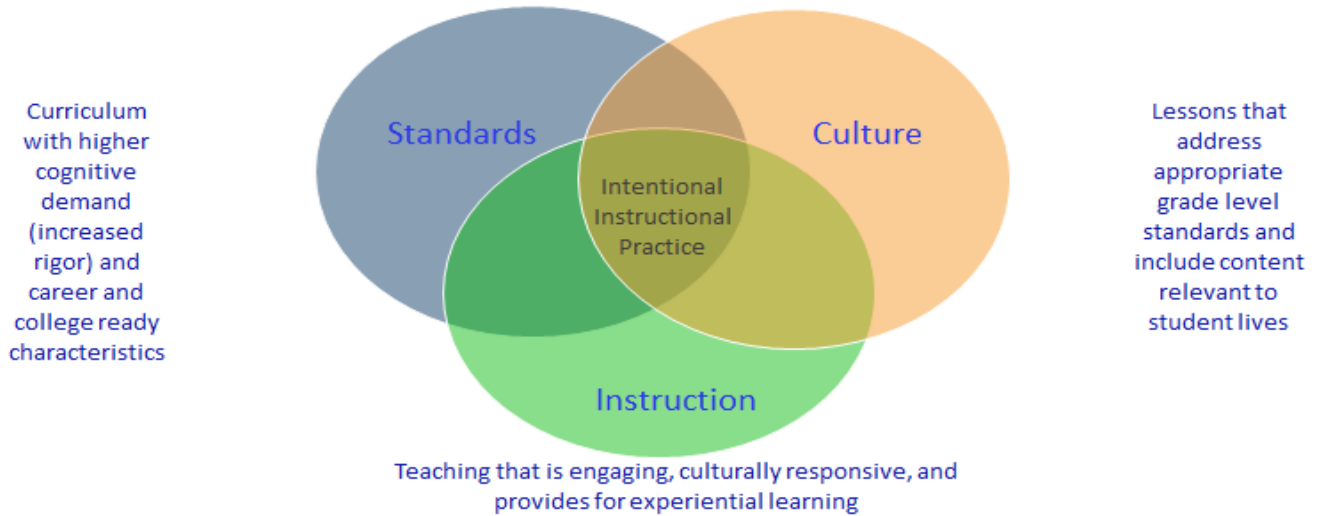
Curriculum with higher cognitive demand (increased rigor) and career and college ready characteristics

Standards

Culture

Intentional Instructional Practice

Instruction

Lessons that address appropriate grade level standards and include content relevant to student lives

Teaching that is engaging, culturally responsive, and provides for experiential learning